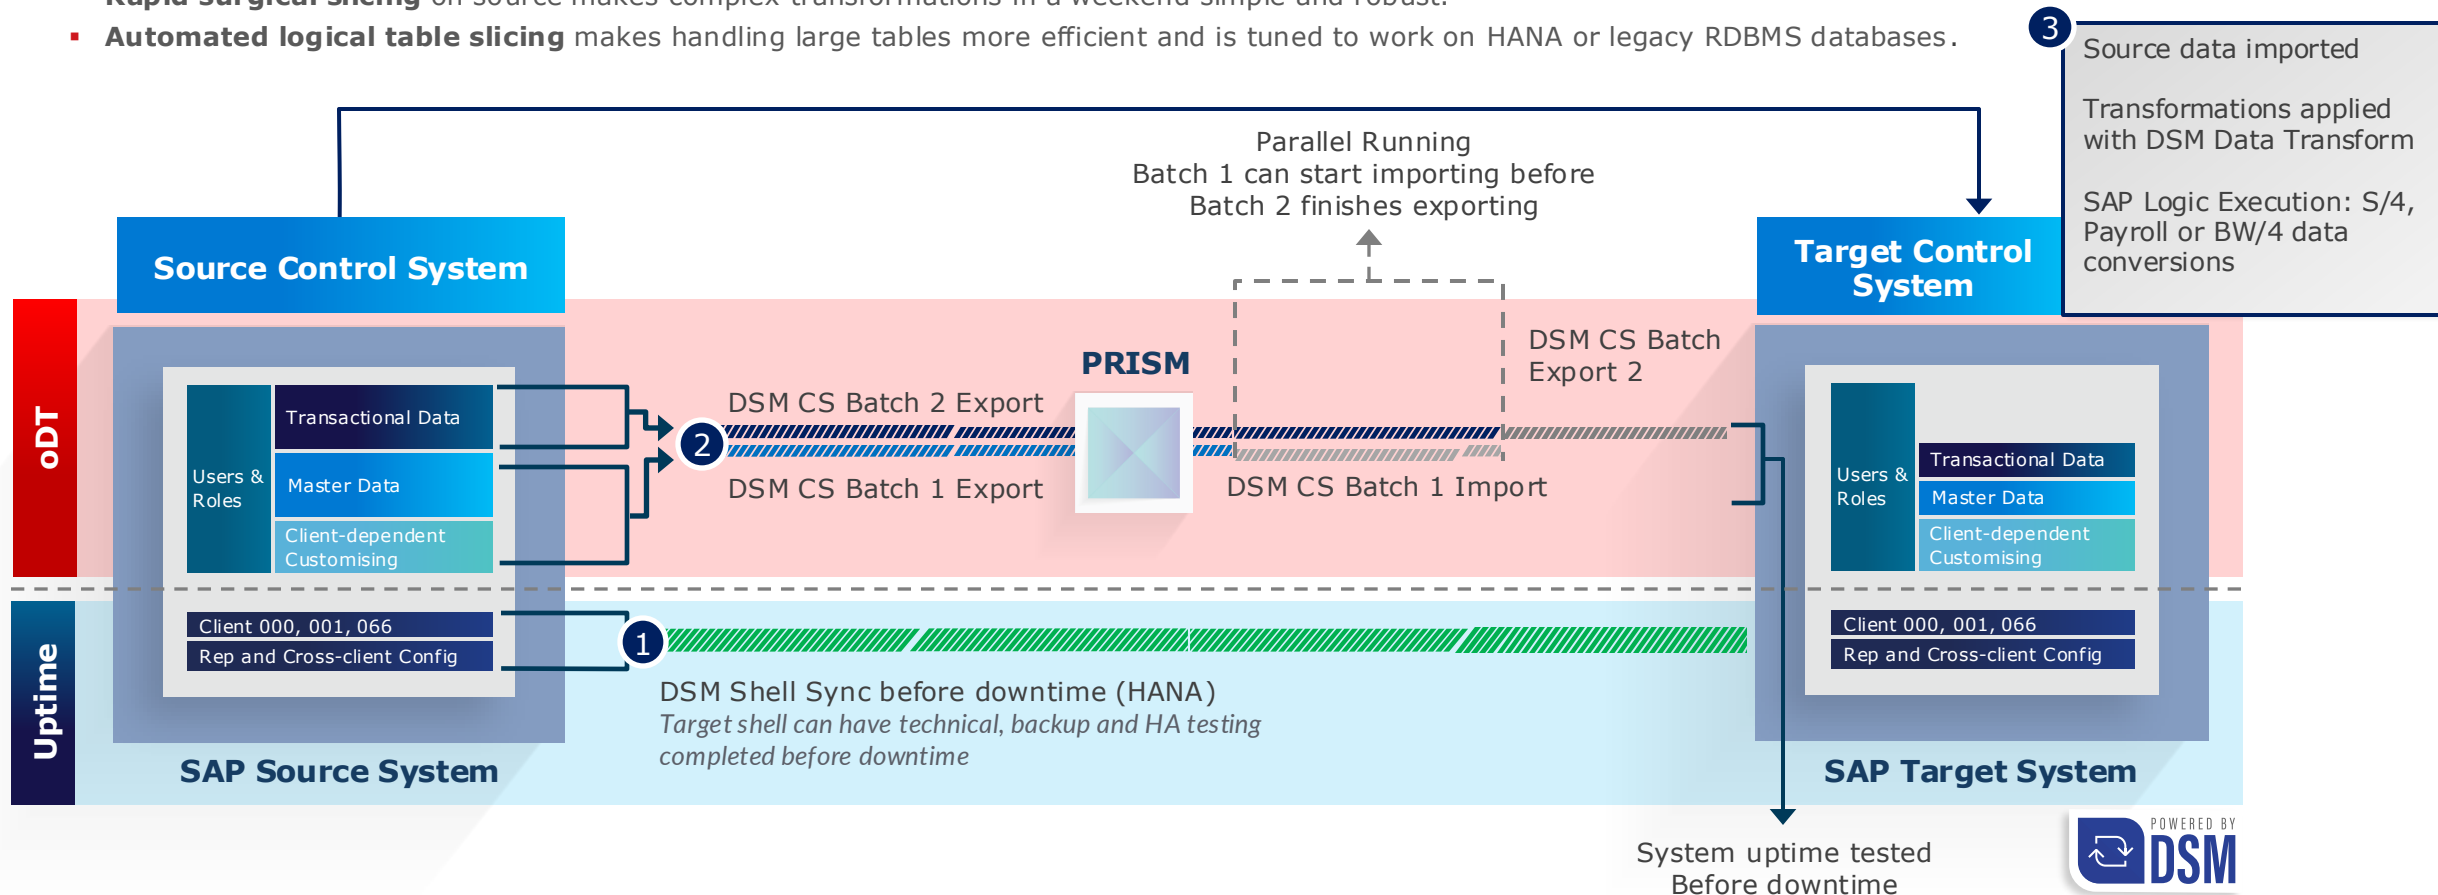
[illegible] on source makes complex transformations in a weekend simple and robust.

▪ **Automated logical table slicing** makes handling large tables more efficient and is tuned to work on HANA or legacy RDBMS databases.

3

Source data imported

Transformations applied with DSM Data Transform

SAP Logic Execution: S/4, Payroll or BW/4 data conversions

Parallel Running
Batch 1 can start importing before
Batch 2 finishes exporting

Source Control System

Target Control System

oDT

Uptime

PRISM

DSM CS Batch 2 Export

DSM CS Batch 1 Export

DSM CS Batch Export 2

DSM CS Batch 1 Import

2

1

Users & Roles

Transactional Data

Master Data

Client-dependent Customising

Client 000, 001, 066

Rep and Cross-client Config

Users & Roles

Transactional Data

Master Data

Client-dependent Customising

Client 000, 001, 066

Rep and Cross-client Config

DSM Shell Sync before downtime (HANA)
*Target shell can have technical, backup and HA testing completed before downtime*

SAP Source System

SAP Target System

System uptime tested
Before downtime

POWERED BY
DSM